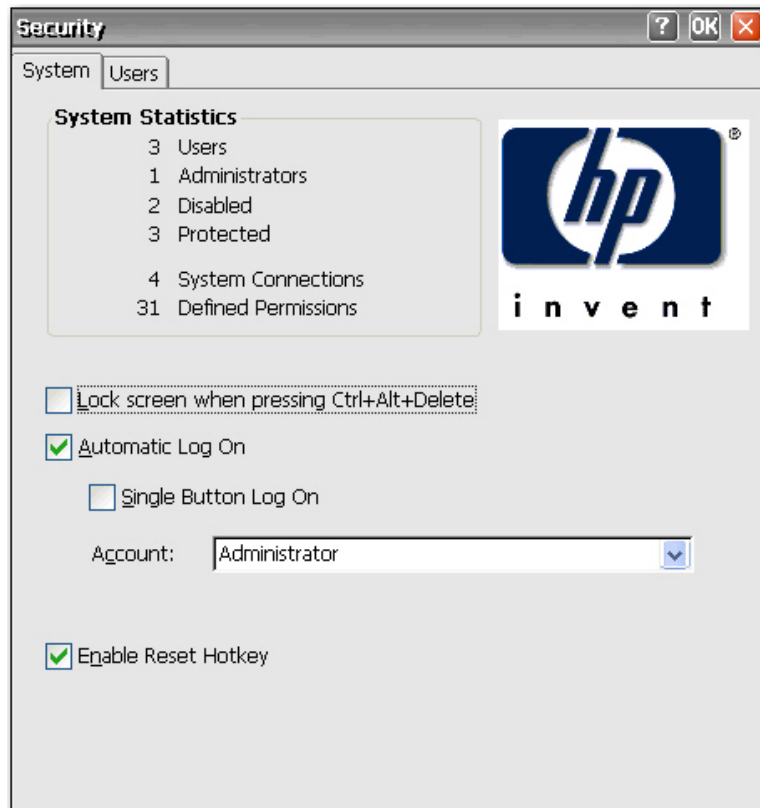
Security

? OK

System | Users

System Statistics

3 Users
1 Administrators
2 Disabled
3 Protected

4 System Connections
31 Defined Permissions

hp
®
invent

Lock screen when pressing Ctrl+Alt+Delete

Automatic Log On

Single Button Log On

Account: Administrator

Enable Reset Hotkey